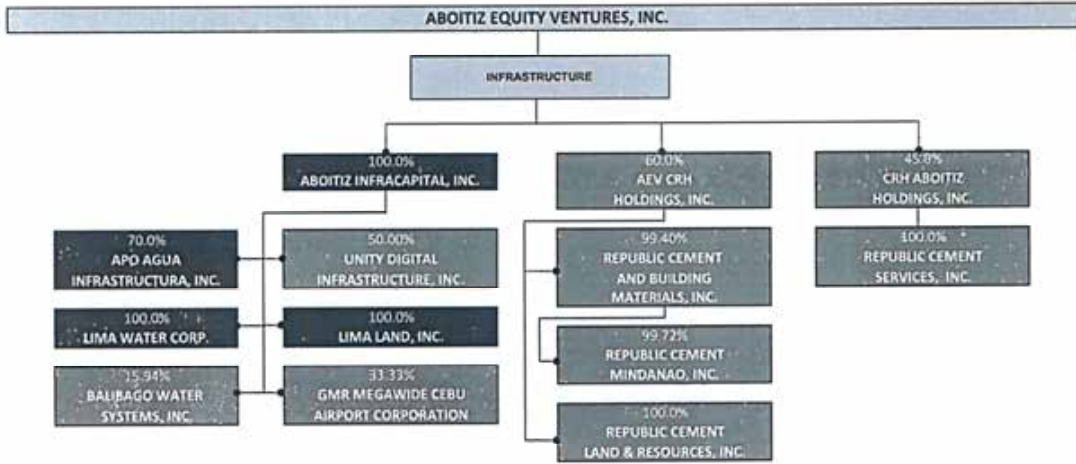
ABOITIZ EQUITY VENTURES, INC.

INFRASTRUCTURE

100.0%
ABOITIZ INFRACAPITAL, INC.

60.0%
AEV CRH HOLDINGS, INC.

45.0%
CRH ABOITIZ HOLDINGS, INC.

70.0%
APO AGUA INFRASTRUCTURA, INC.

50.00%
UNITY DIGITAL INFRASTRUCTURE, INC.

100.0%
LIMA WATER CORP.

100.0%
LIMA LAND, INC.

15.94%
BALIBAGO WATER SYSTEMS, INC.

33.33%
GMR MEGAWIDE CEBU AIRPORT CORPORATION

99.40%
REPUBLIC CEMENT AND BUILDING MATERIALS, INC.

99.72%
REPUBLIC CEMENT MINDANAO, INC.

100.0%
REPUBLIC CEMENT LAND & RESOURCES, INC.

100.0%
REPUBLIC CEMENT SERVICES, INC.